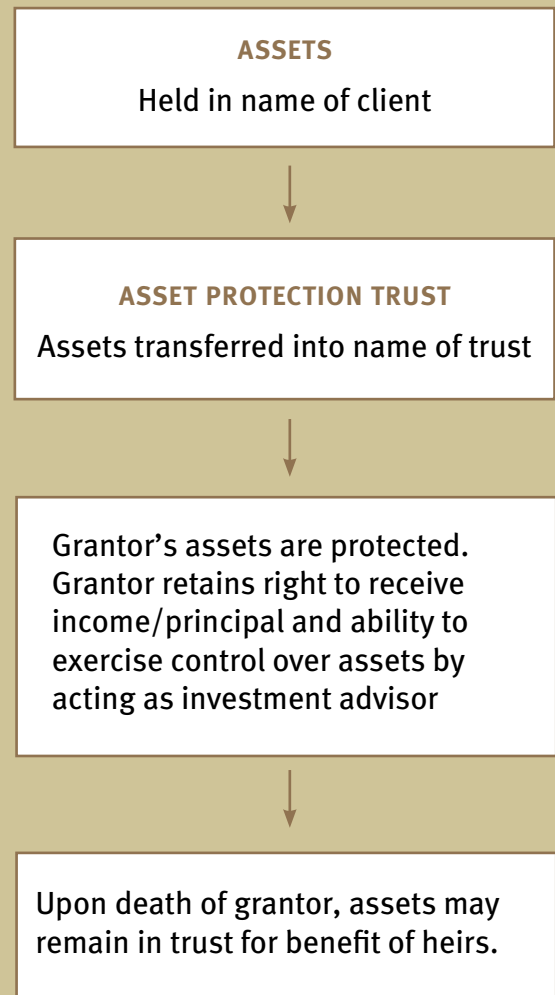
ASSETS
Held in name of client

ASSET PROTECTION TRUST
Assets transferred into name of trust

Grantor's assets are protected. Grantor retains right to receive income/principal and ability to exercise control over assets by acting as investment advisor

Upon death of grantor, assets may remain in trust for benefit of heirs.